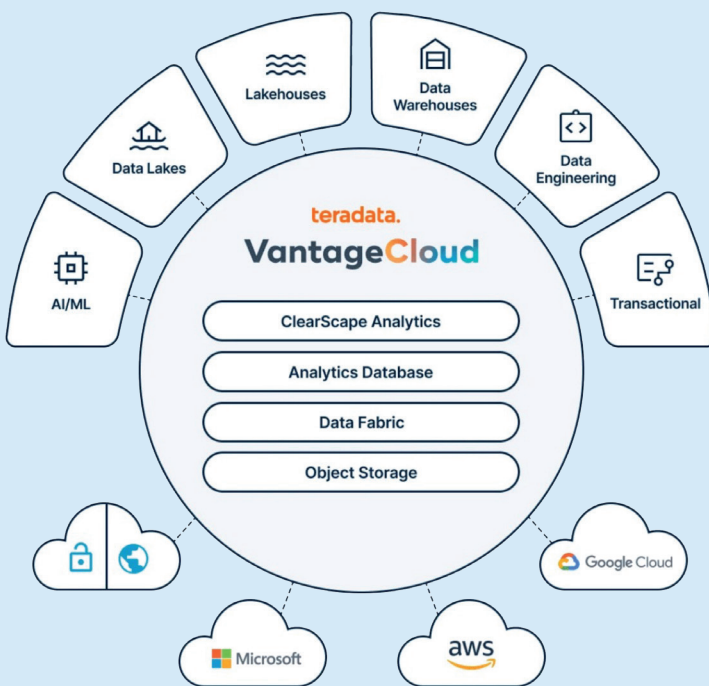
AI/ML

Data Lakes

Lakehouses

Data Warehouses

Data Engineering

Transactional

teradata.

VantageCloud

ClearScape Analytics

Analytics Database

Data Fabric

Object Storage

Google Cloud

Microsoft

aws